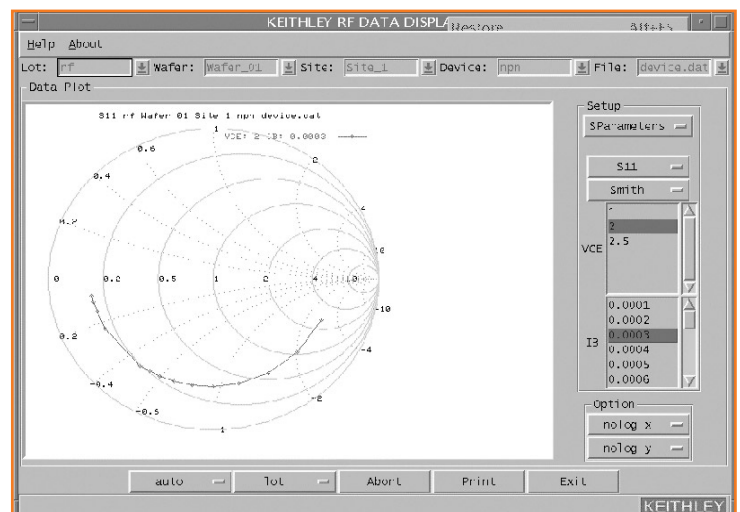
KEITHLEY RF DATA DISPLA Restore

Help About

Lot: rf Wafer: Wafer_01 Site: Site_1 Device: npn File: device.dat

Data Plot

S11 rf Wafer 01 Site 1 npn device.dat

VCE: 2 IB: 0.0003

1
0.6
2
0.4
4
0.2
10
0 0.2 0.5 1 2 4 10
-10
0.2
-4
-0.4
-2
-0.5
1

Setup
SParameters
S11
Smith

2
2.5
VCE

0.0001
0.0002
0.0003
0.0004
0.0005
0.0006
IB

Option
nolog x
nolog y

auto
Tol
Abort
Print
Exit

KEITHLEY